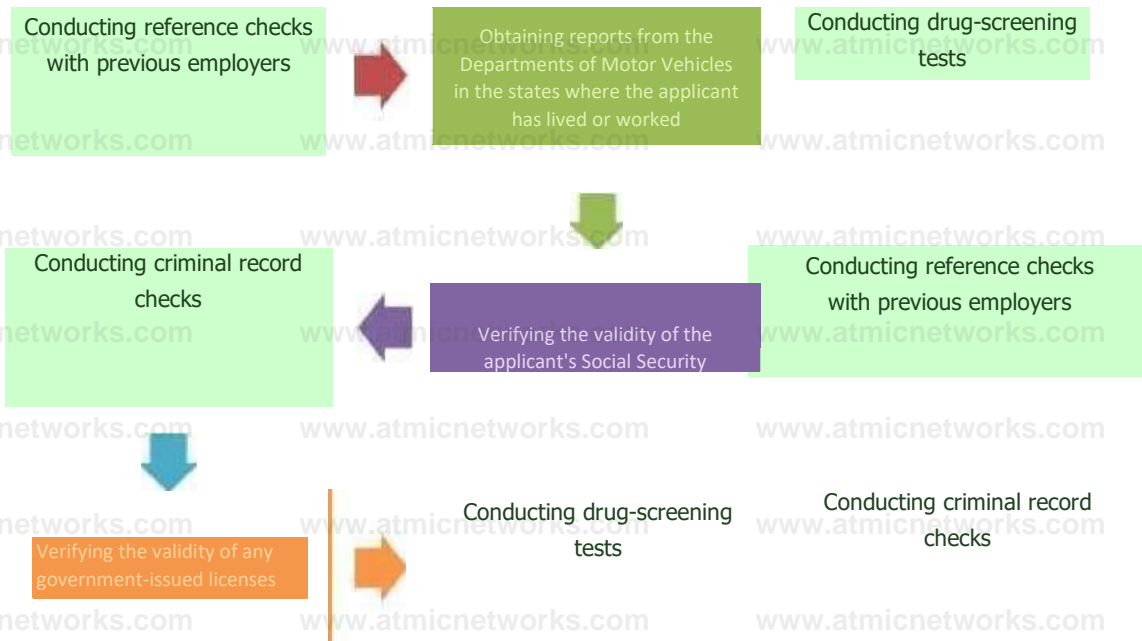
Conducting reference checks with previous employers

Obtaining reports from the Departments of Motor Vehicles in the states where the applicant has lived or worked

Conducting drug-screening tests

Conducting criminal record checks

Verifying the validity of the applicant's Social Security

Conducting reference checks with previous employers

Verifying the validity of any government-issued licenses

Conducting drug-screening tests

Conducting criminal record checks

www.atmicnetworks.com